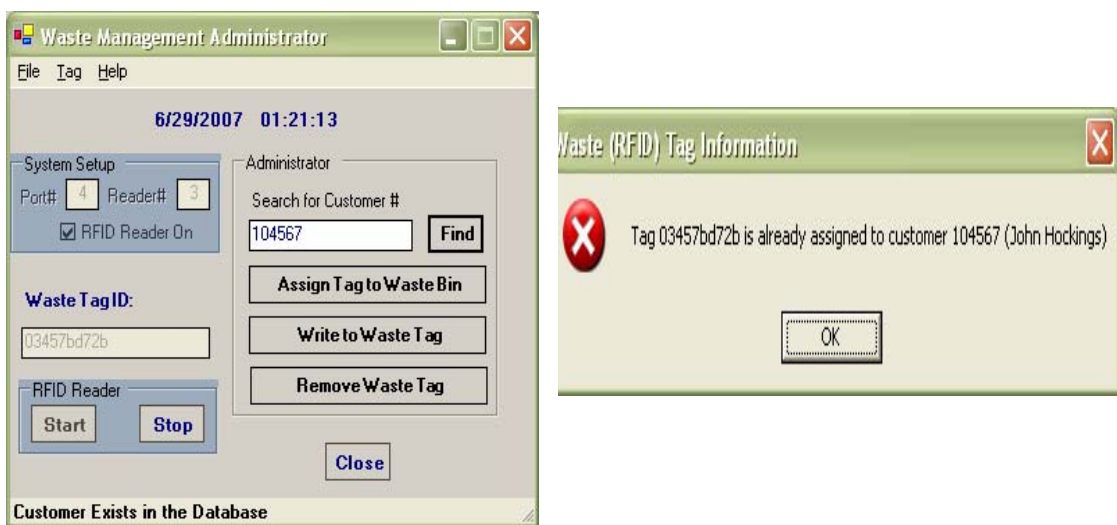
Waste Management Administrator

File Tag Help

6/29/2007 01:21:13

System Setup

Port# 4 Reader# 3

☑ RFID Reader On

Administrator

Search for Customer #

104567

Find

Assign Tag to Waste Bin

Write to Waste Tag

Remove Waste Tag

Waste Tag ID:

03457bd72b

RFID Reader

Start

Stop

Close

Customer Exists in the Database

Vaste (RFID) Tag Information

Tag 03457bd72b is already assigned to customer 104567 (John Hockings)

OK